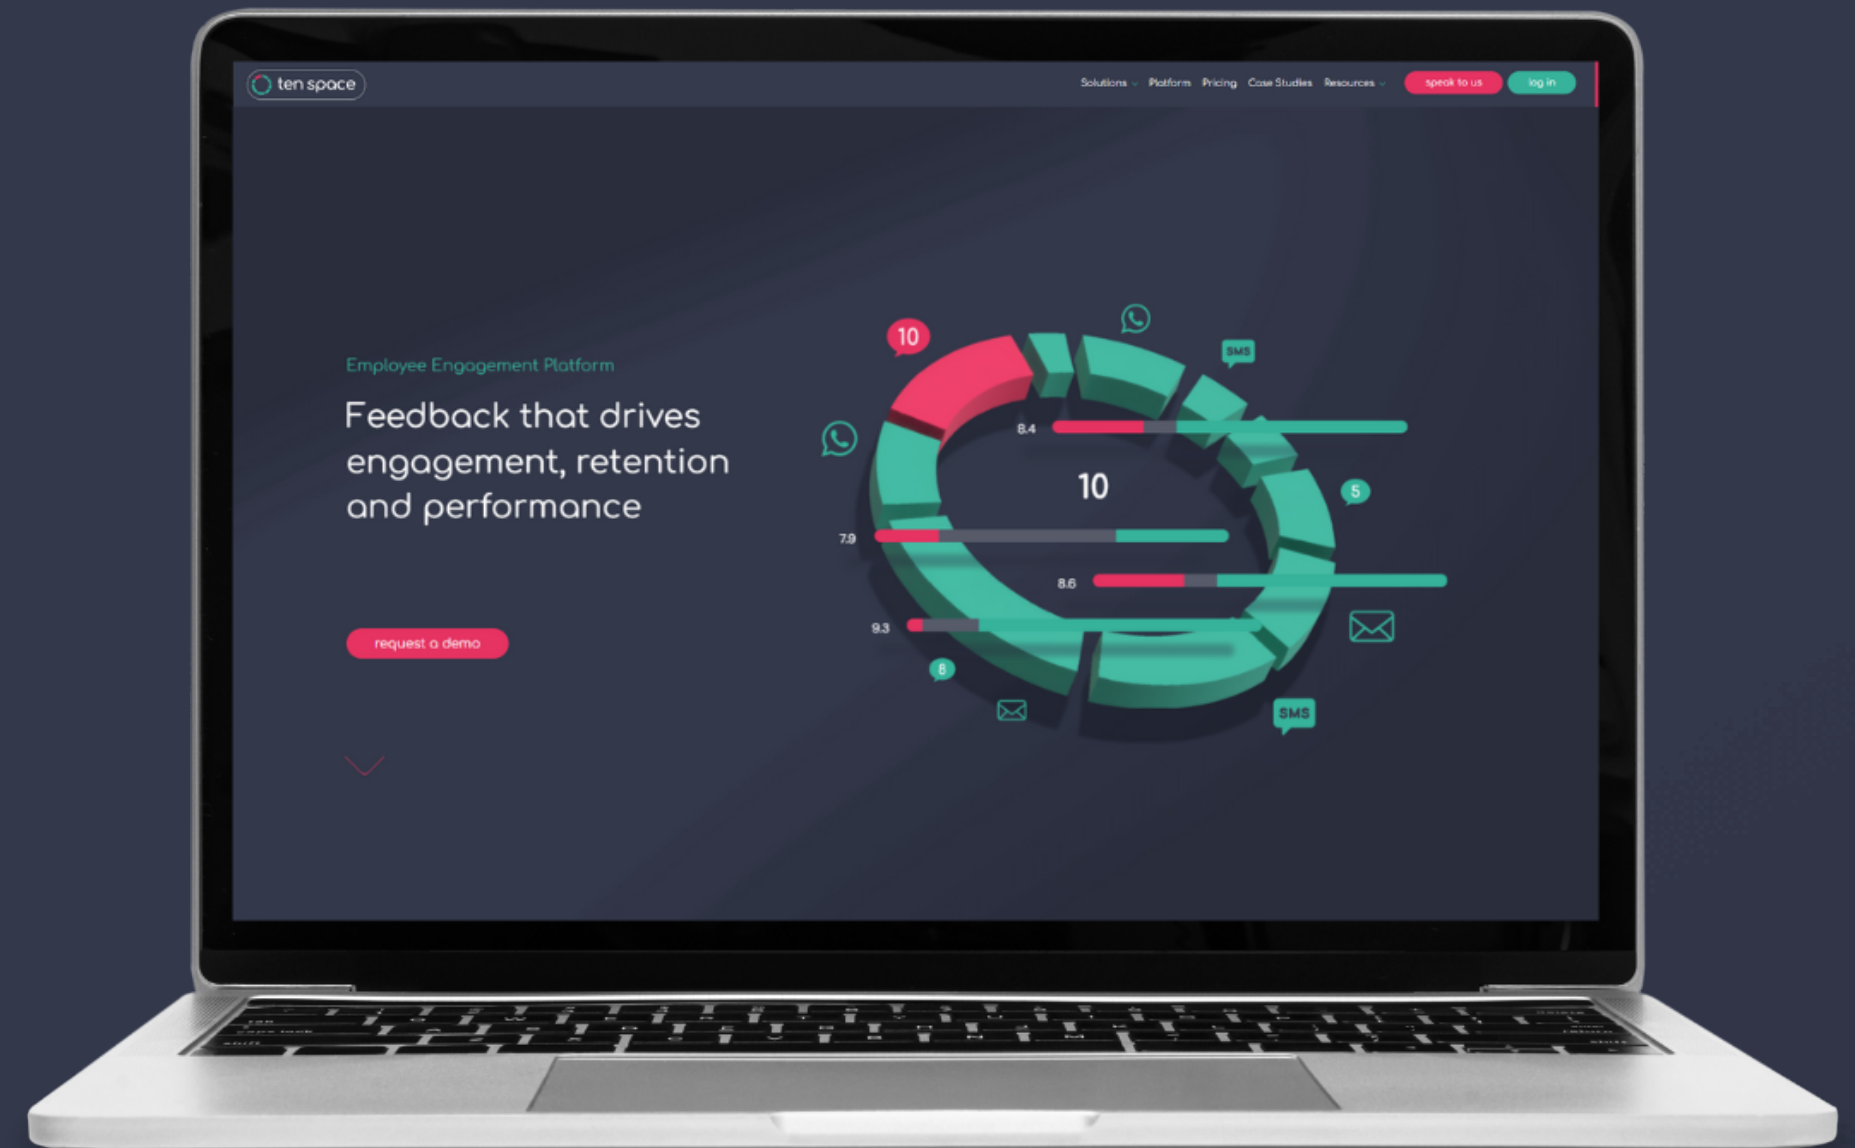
ten space

Solutions Platform Pricing Case Studies Resources speak to us log in

Employee Engagement Platform

Feedback that drives engagement, retention and performance

request a demo

10

SMS

8.4

10

5

7.9

8.6

9.3

8

SMS